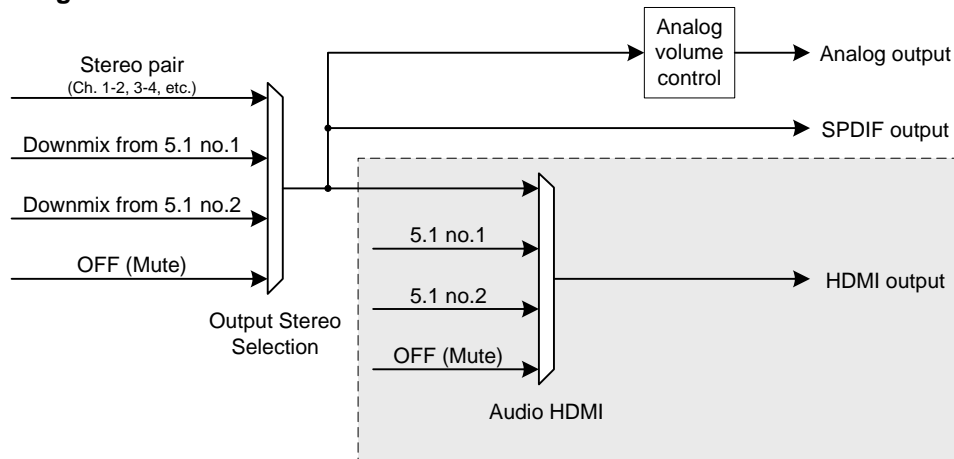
Stereo pair
(Ch. 1-2, 3-4, etc.)

Downmix from 5.1 no.1

Downmix from 5.1 no.2

OFF (Mute)

Output Stereo Selection

Analog volume control

Analog output

SPDIF output

5.1 no.1

5.1 no.2

OFF (Mute)

Audio HDMI

HDMI output